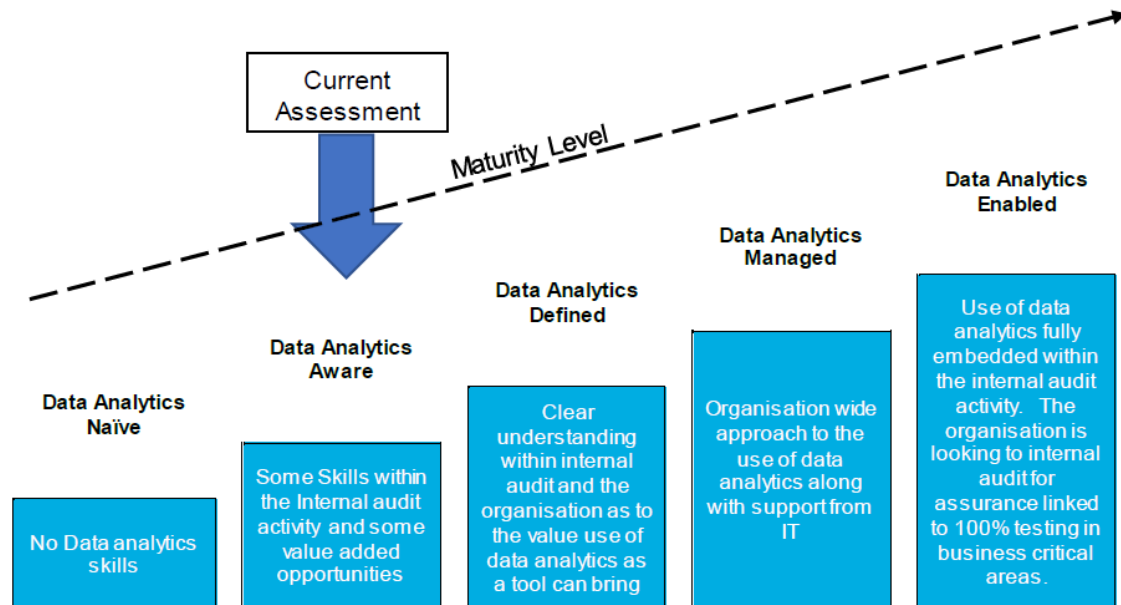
Current Assessment

Maturity Level

Data Analytics Naïve

No Data analytics skills

Data Analytics Aware

Some Skills within the Internal audit activity and some value added opportunities

Data Analytics Defined

Clear understanding within internal audit and the organisation as to the value use of data analytics as a tool can bring

Data Analytics Managed

Organisation wide approach to the use of data analytics along with support from IT

Data Analytics Enabled

Use of data analytics fully embedded within the internal audit activity. The organisation is looking to internal audit for assurance linked to 100% testing in business critical areas.